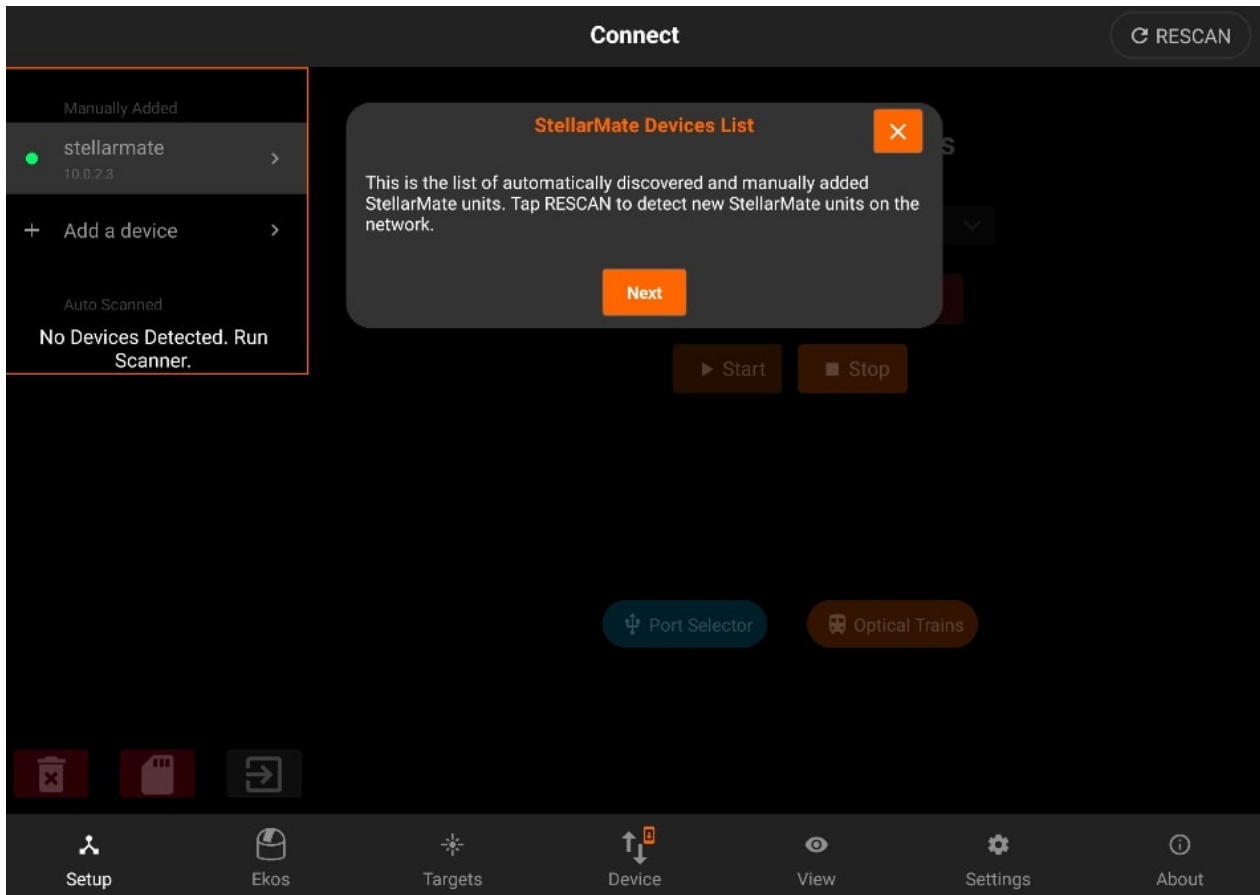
Connect

RESCAN

Manually Added

stellarmate
10.0.2.3

+ Add a device

Auto Scanned

No Devices Detected. Run Scanner.

StellarMate Devices List

This is the list of automatically discovered and manually added StellarMate units. Tap RESCAN to detect new StellarMate units on the network.

Next

▶ Start

■ Stop

Port Selector

Optical Trains

Setup

Ekos

Targets

Device

View

Settings

About